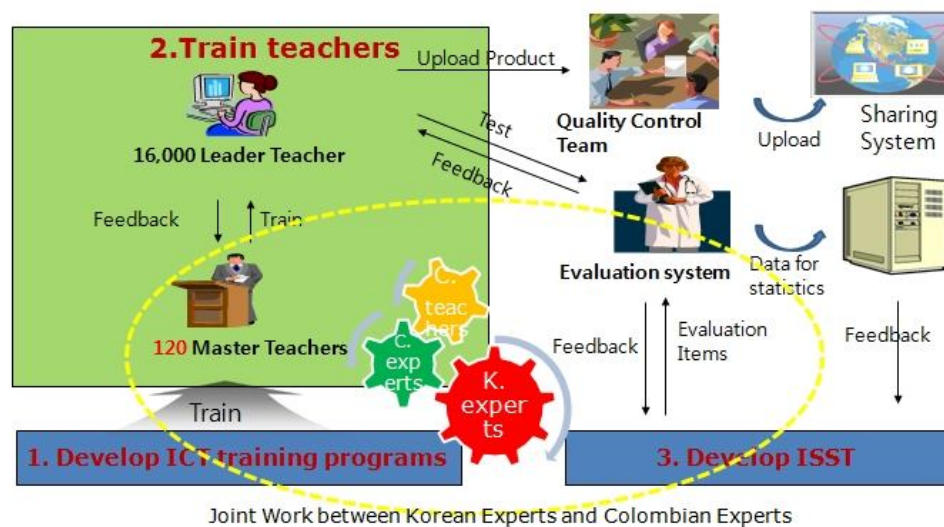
2.Train teachers

Upload Product

16,000 Leader Teacher

Test

Feedback

Quality Control Team

Upload

Sharing System

Feedback

Train

Evaluation system

Data for statistics

120 Master Teachers

C. teachers

C. experts

K. experts

Feedback

Evaluation Items

Feedback

Train

1. Develop ICT training programs

3. Develop ISST

Joint Work between Korean Experts and Colombian Experts